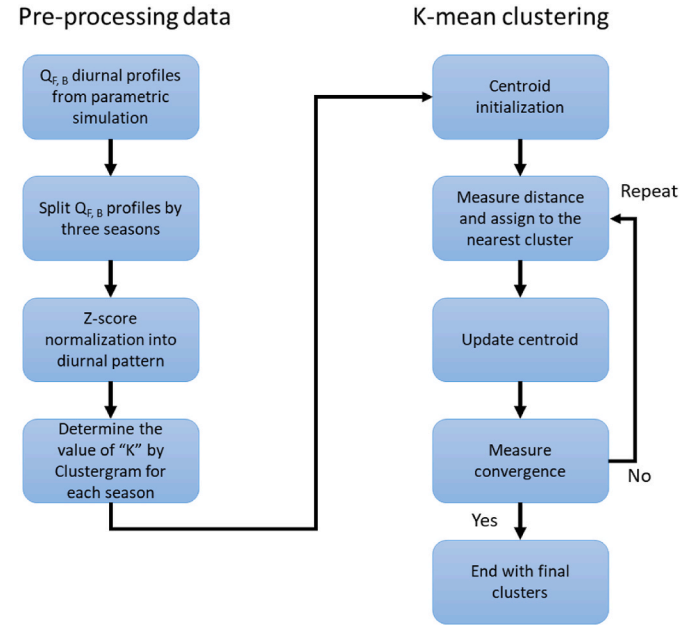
Pre-processing data

$Q_{F, B}$ diurnal profiles from parametric simulation

Split $Q_{F, B}$ profiles by three seasons

Z-score normalization into diurnal pattern

Determine the value of "K" by Clustergram for each season

K-mean clustering

Centroid initialization

Measure distance and assign to the nearest cluster

Repeat

Update centroid

Measure convergence

No

Yes

End with final clusters